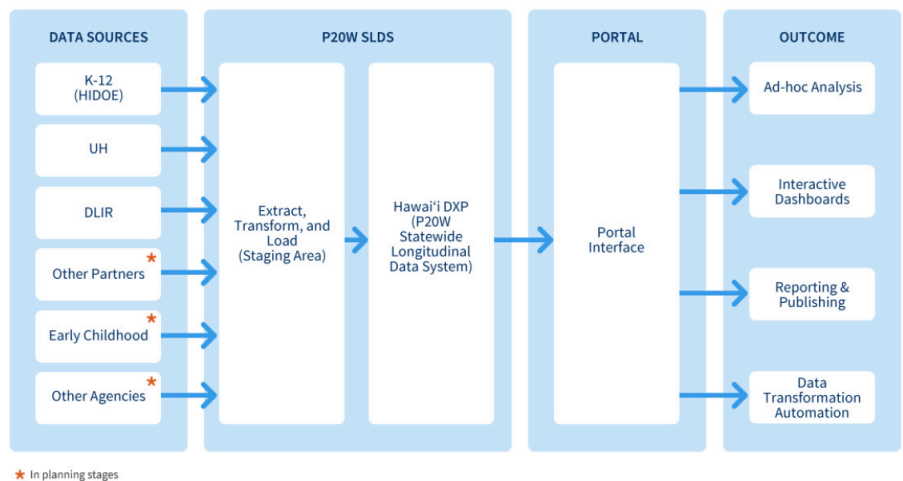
DATA SOURCES

K-12 (HIDOE)

UH

DLIR

Other Partners ★

Early Childhood ★

Other Agencies ★

P20W SLDS

Extract, Transform, and Load (Staging Area)

Hawaiʻi DXP (P20W Statewide Longitudinal Data System)

PORTAL

Portal Interface

OUTCOME

Ad-hoc Analysis

Interactive Dashboards

Reporting & Publishing

Data Transformation Automation

★ In planning stages